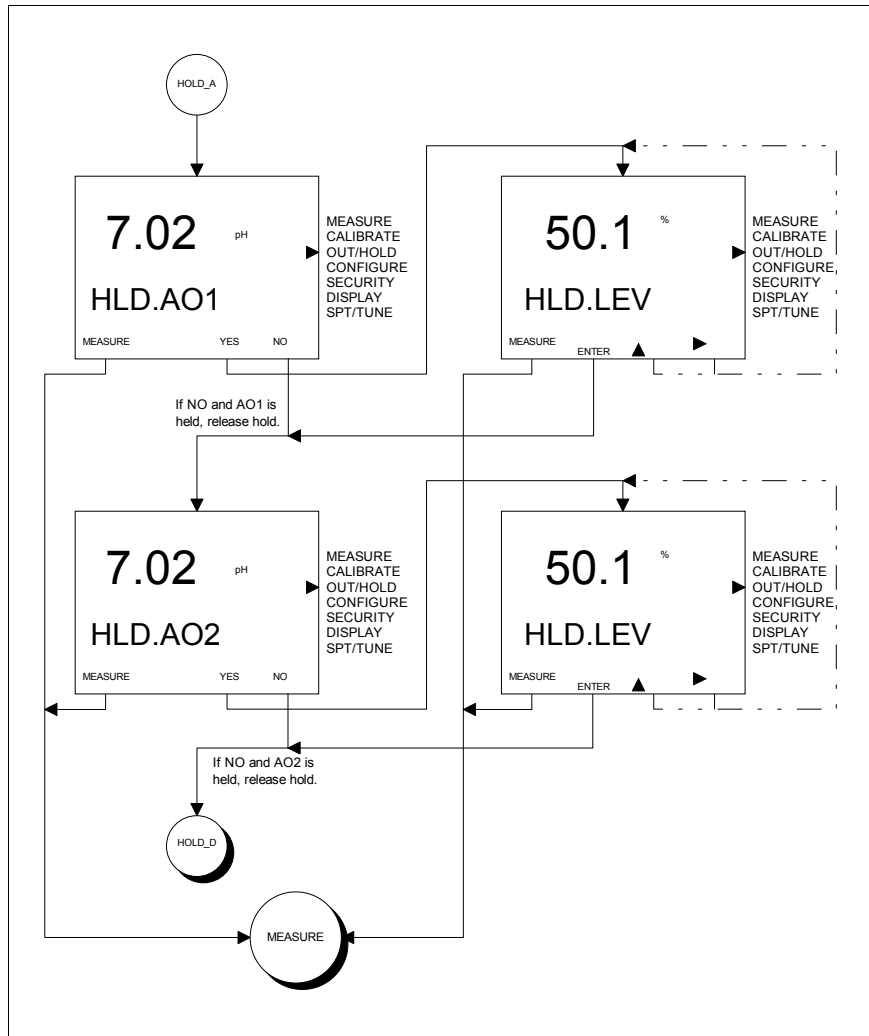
HOLD_A

7.02 pH

HLD.AO1

MEASURE YES NO

MEASURE
CALIBRATE
OUT/HOLD
CONFIGURE
SECURITY
DISPLAY
SPT/TUNE

50.1 %

HLD.LEV

MEASURE ENTER

MEASURE
CALIBRATE
OUT/HOLD
CONFIGURE,
SECURITY
DISPLAY
SPT/TUNE

If NO and AO1 is held, release hold.

7.02 pH

HLD.AO2

MEASURE YES NO

MEASURE
CALIBRATE
OUT/HOLD
CONFIGURE
SECURITY
DISPLAY
SPT/TUNE

50.1 %

HLD.LEV

MEASURE ENTER

MEASURE
CALIBRATE
OUT/HOLD
CONFIGURE,
SECURITY
DISPLAY
SPT/TUNE

If NO and AO2 is held, release hold.

HOLD_D

MEASURE